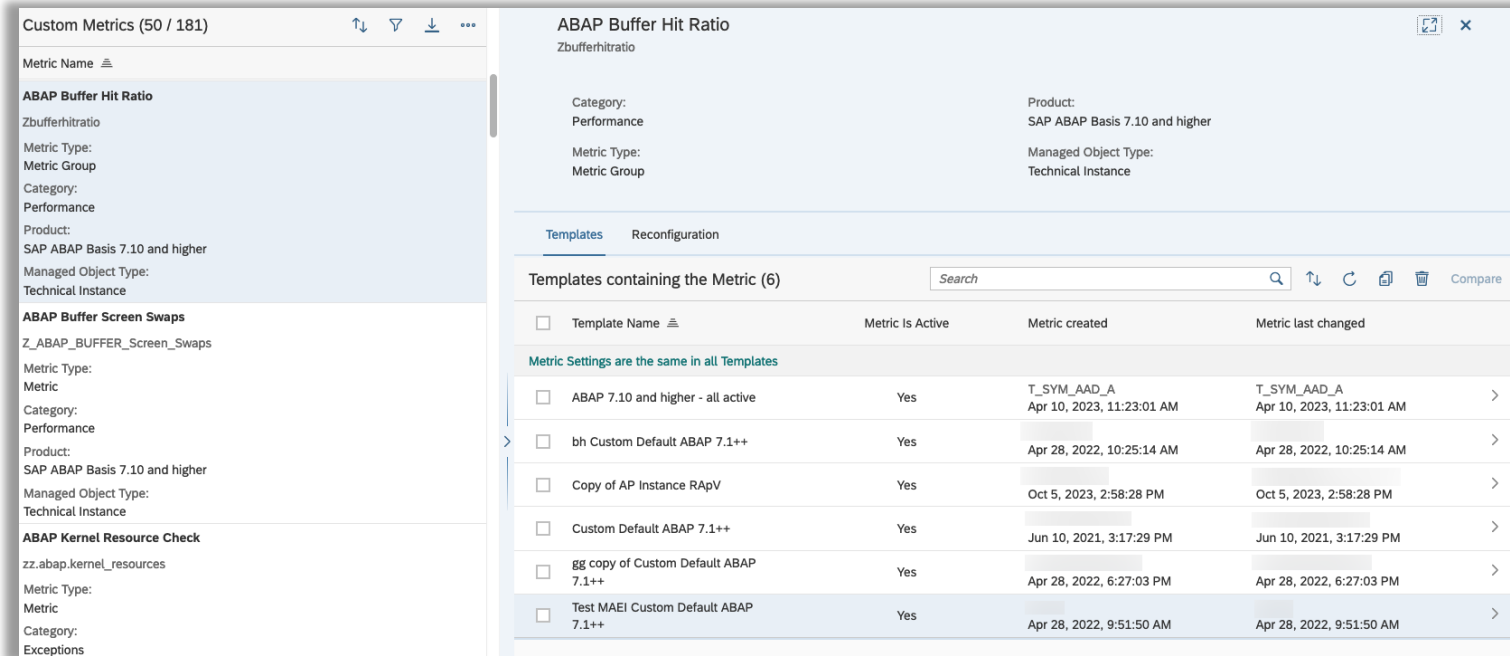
Custom Metrics (50 / 181)

Metric Name

ABAP Buffer Hit Ratio
Zbufferhitratio
Metric Type:
Metric Group
Category:
Performance
Product:
SAP ABAP Basis 7.10 and higher
Managed Object Type:
Technical Instance

ABAP Buffer Screen Swaps
Z_ABAP_BUFFER_Screen_Swaps
Metric Type:
Metric
Category:
Performance
Product:
SAP ABAP Basis 7.10 and higher
Managed Object Type:
Technical Instance

ABAP Kernel Resource Check
zz.abap.kernel_resources
Metric Type:
Metric
Category:
Exceptions

ABAP Buffer Hit Ratio
Zbufferhitratio

Category:
Performance

Product:
SAP ABAP Basis 7.10 and higher

Metric Type:
Metric Group

Managed Object Type:
Technical Instance

Templates Reconfiguration

Templates containing the Metric (6)

Search

Compare

| | Template Name | Metric Is Active | Metric created | Metric last changed |
|---|---|---|---|---|
| Metric Settings are the same in all Templates | | | | |
| | ABAP 7.10 and higher - all active | Yes | T_SYM_AAD_A Apr 10, 2023, 11:23:01 AM | T_SYM_AAD_A Apr 10, 2023, 11:23:01 AM |
| | bh Custom Default ABAP 7.1++ | Yes | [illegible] Apr 28, 2022, 10:25:14 AM | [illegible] Apr 28, 2022, 10:25:14 AM |
| | Copy of AP Instance RApV | Yes | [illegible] Oct 5, 2023, 2:58:28 PM | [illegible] Oct 5, 2023, 2:58:28 PM |
| | Custom Default ABAP 7.1++ | Yes | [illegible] Jun 10, 2021, 3:17:29 PM | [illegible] Jun 10, 2021, 3:17:29 PM |
| | gg copy of Custom Default ABAP 7.1++ | Yes | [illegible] Apr 28, 2022, 6:27:03 PM | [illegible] Apr 28, 2022, 6:27:03 PM |
| | Test MAEI Custom Default ABAP 7.1++ | Yes | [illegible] Apr 28, 2022, 9:51:50 AM | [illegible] Apr 28, 2022, 9:51:50 AM |